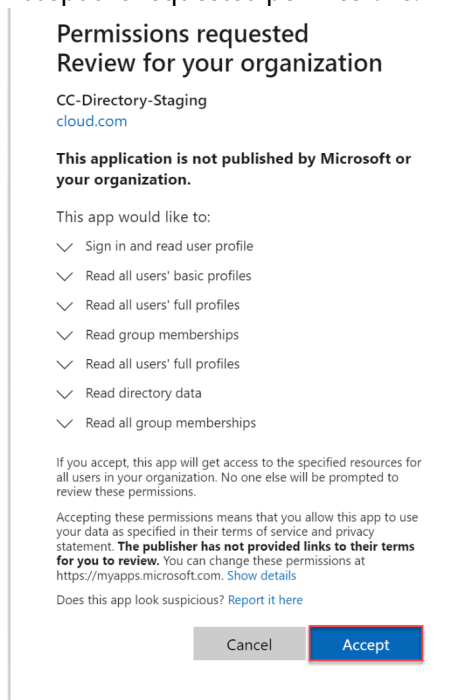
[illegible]

Permissions requested
Review for your organization

CC-Directory-Staging
cloud.com

**This application is not published by Microsoft or your organization.**

This app would like to:

Sign in and read user profile

Read all users' basic profiles

Read all users' full profiles

Read group memberships

Read all users' full profiles

Read directory data

Read all group memberships

If you accept, this app will get access to the specified resources for all users in your organization. No one else will be prompted to review these permissions.

Accepting these permissions means that you allow this app to use your data as specified in their terms of service and privacy statement. **The publisher has not provided links to their terms for you to review.** You can change these permissions at https://myapps.microsoft.com. Show details

Does this app look suspicious? Report it here

Cancel

Accept